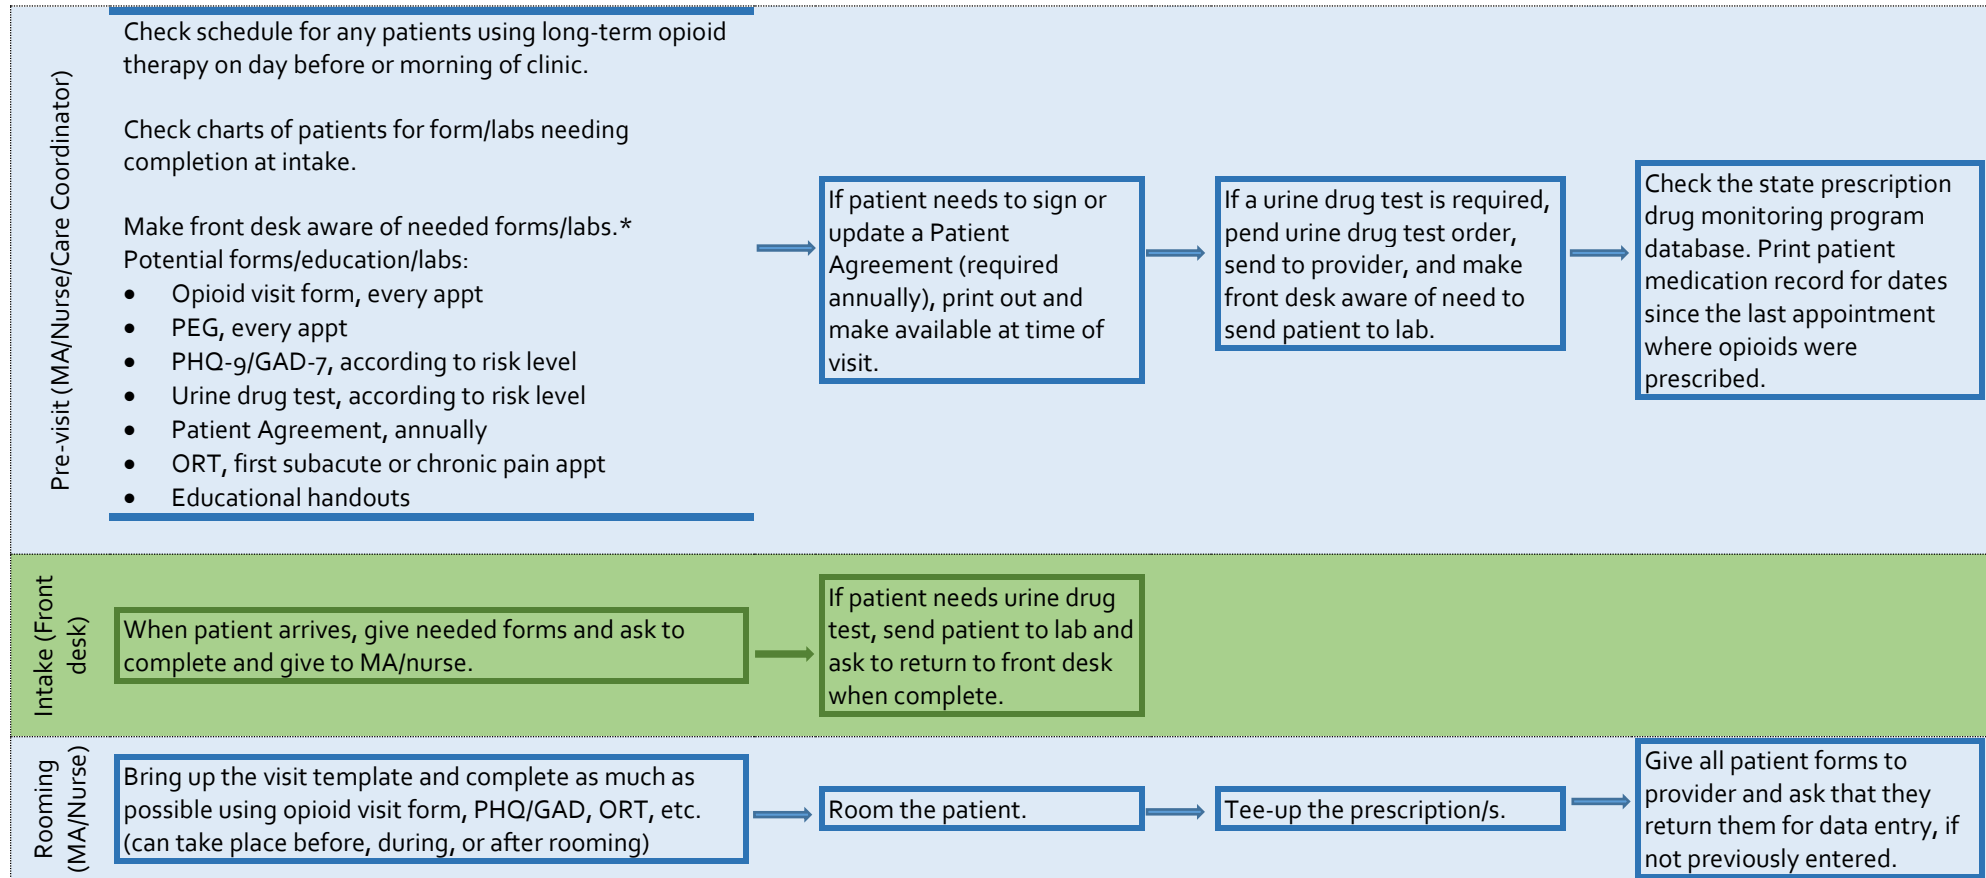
Pre-visit (MA/Nurse/Care Coordinator)

Check schedule for any patients using long-term opioid therapy on day before or morning of clinic.

Check charts of patients for form/labs needing completion at intake.

Make front desk aware of needed forms/labs.*
Potential forms/education/labs:
- Opioid visit form, every appt
- PEG, every appt
- PHQ-9/GAD-7, according to risk level
- Urine drug test, according to risk level
- Patient Agreement, annually
- ORT, first subacute or chronic pain appt
- Educational handouts

If patient needs to sign or update a Patient Agreement (required annually), print out and make available at time of visit.

If a urine drug test is required, pend urine drug test order, send to provider, and make front desk aware of need to send patient to lab.

Check the state prescription drug monitoring program database. Print patient medication record for dates since the last appointment where opioids were prescribed.

Intake (Front desk)

When patient arrives, give needed forms and ask to complete and give to MA/nurse.

If patient needs urine drug test, send patient to lab and ask to return to front desk when complete.

Rooming (MA/Nurse)

Bring up the visit template and complete as much as possible using opioid visit form, PHQ/GAD, ORT, etc. (can take place before, during, or after rooming)

Room the patient.

Tee-up the prescription/s.

Give all patient forms to provider and ask that they return them for data entry, if not previously entered.